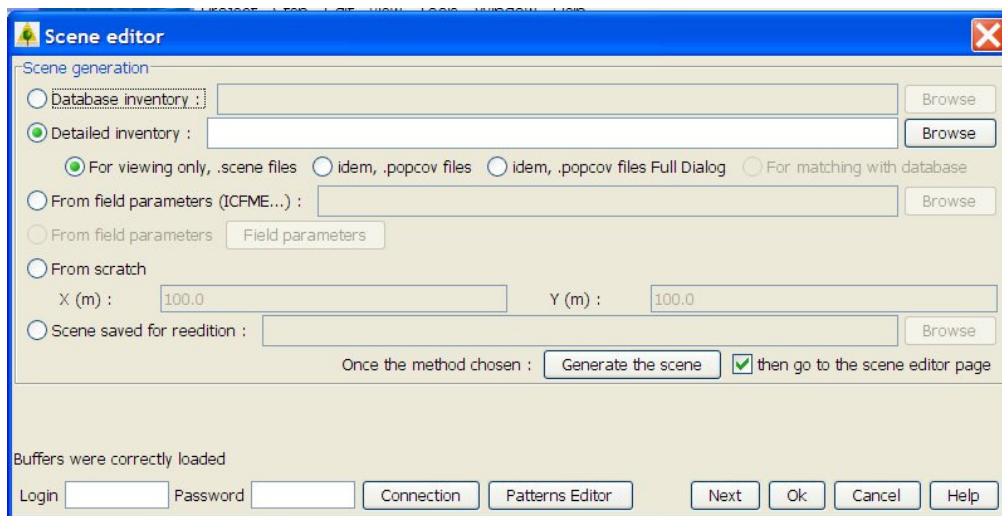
Scene editor

Scene generation

Database inventory : Browse

Detailed inventory : Browse

For viewing only, .scene files idem, .popcov files idem, .popcov files Full Dialog For matching with database

From field parameters (ICFME...) : Browse

From field parameters Field parameters

From scratch

X (m) : 100.0 Y (m) : 100.0

Scene saved for reedition : Browse

Once the method chosen : Generate the scene then go to the scene editor page

Buffers were correctly loaded

Login Password Connection Patterns Editor Next Ok Cancel Help